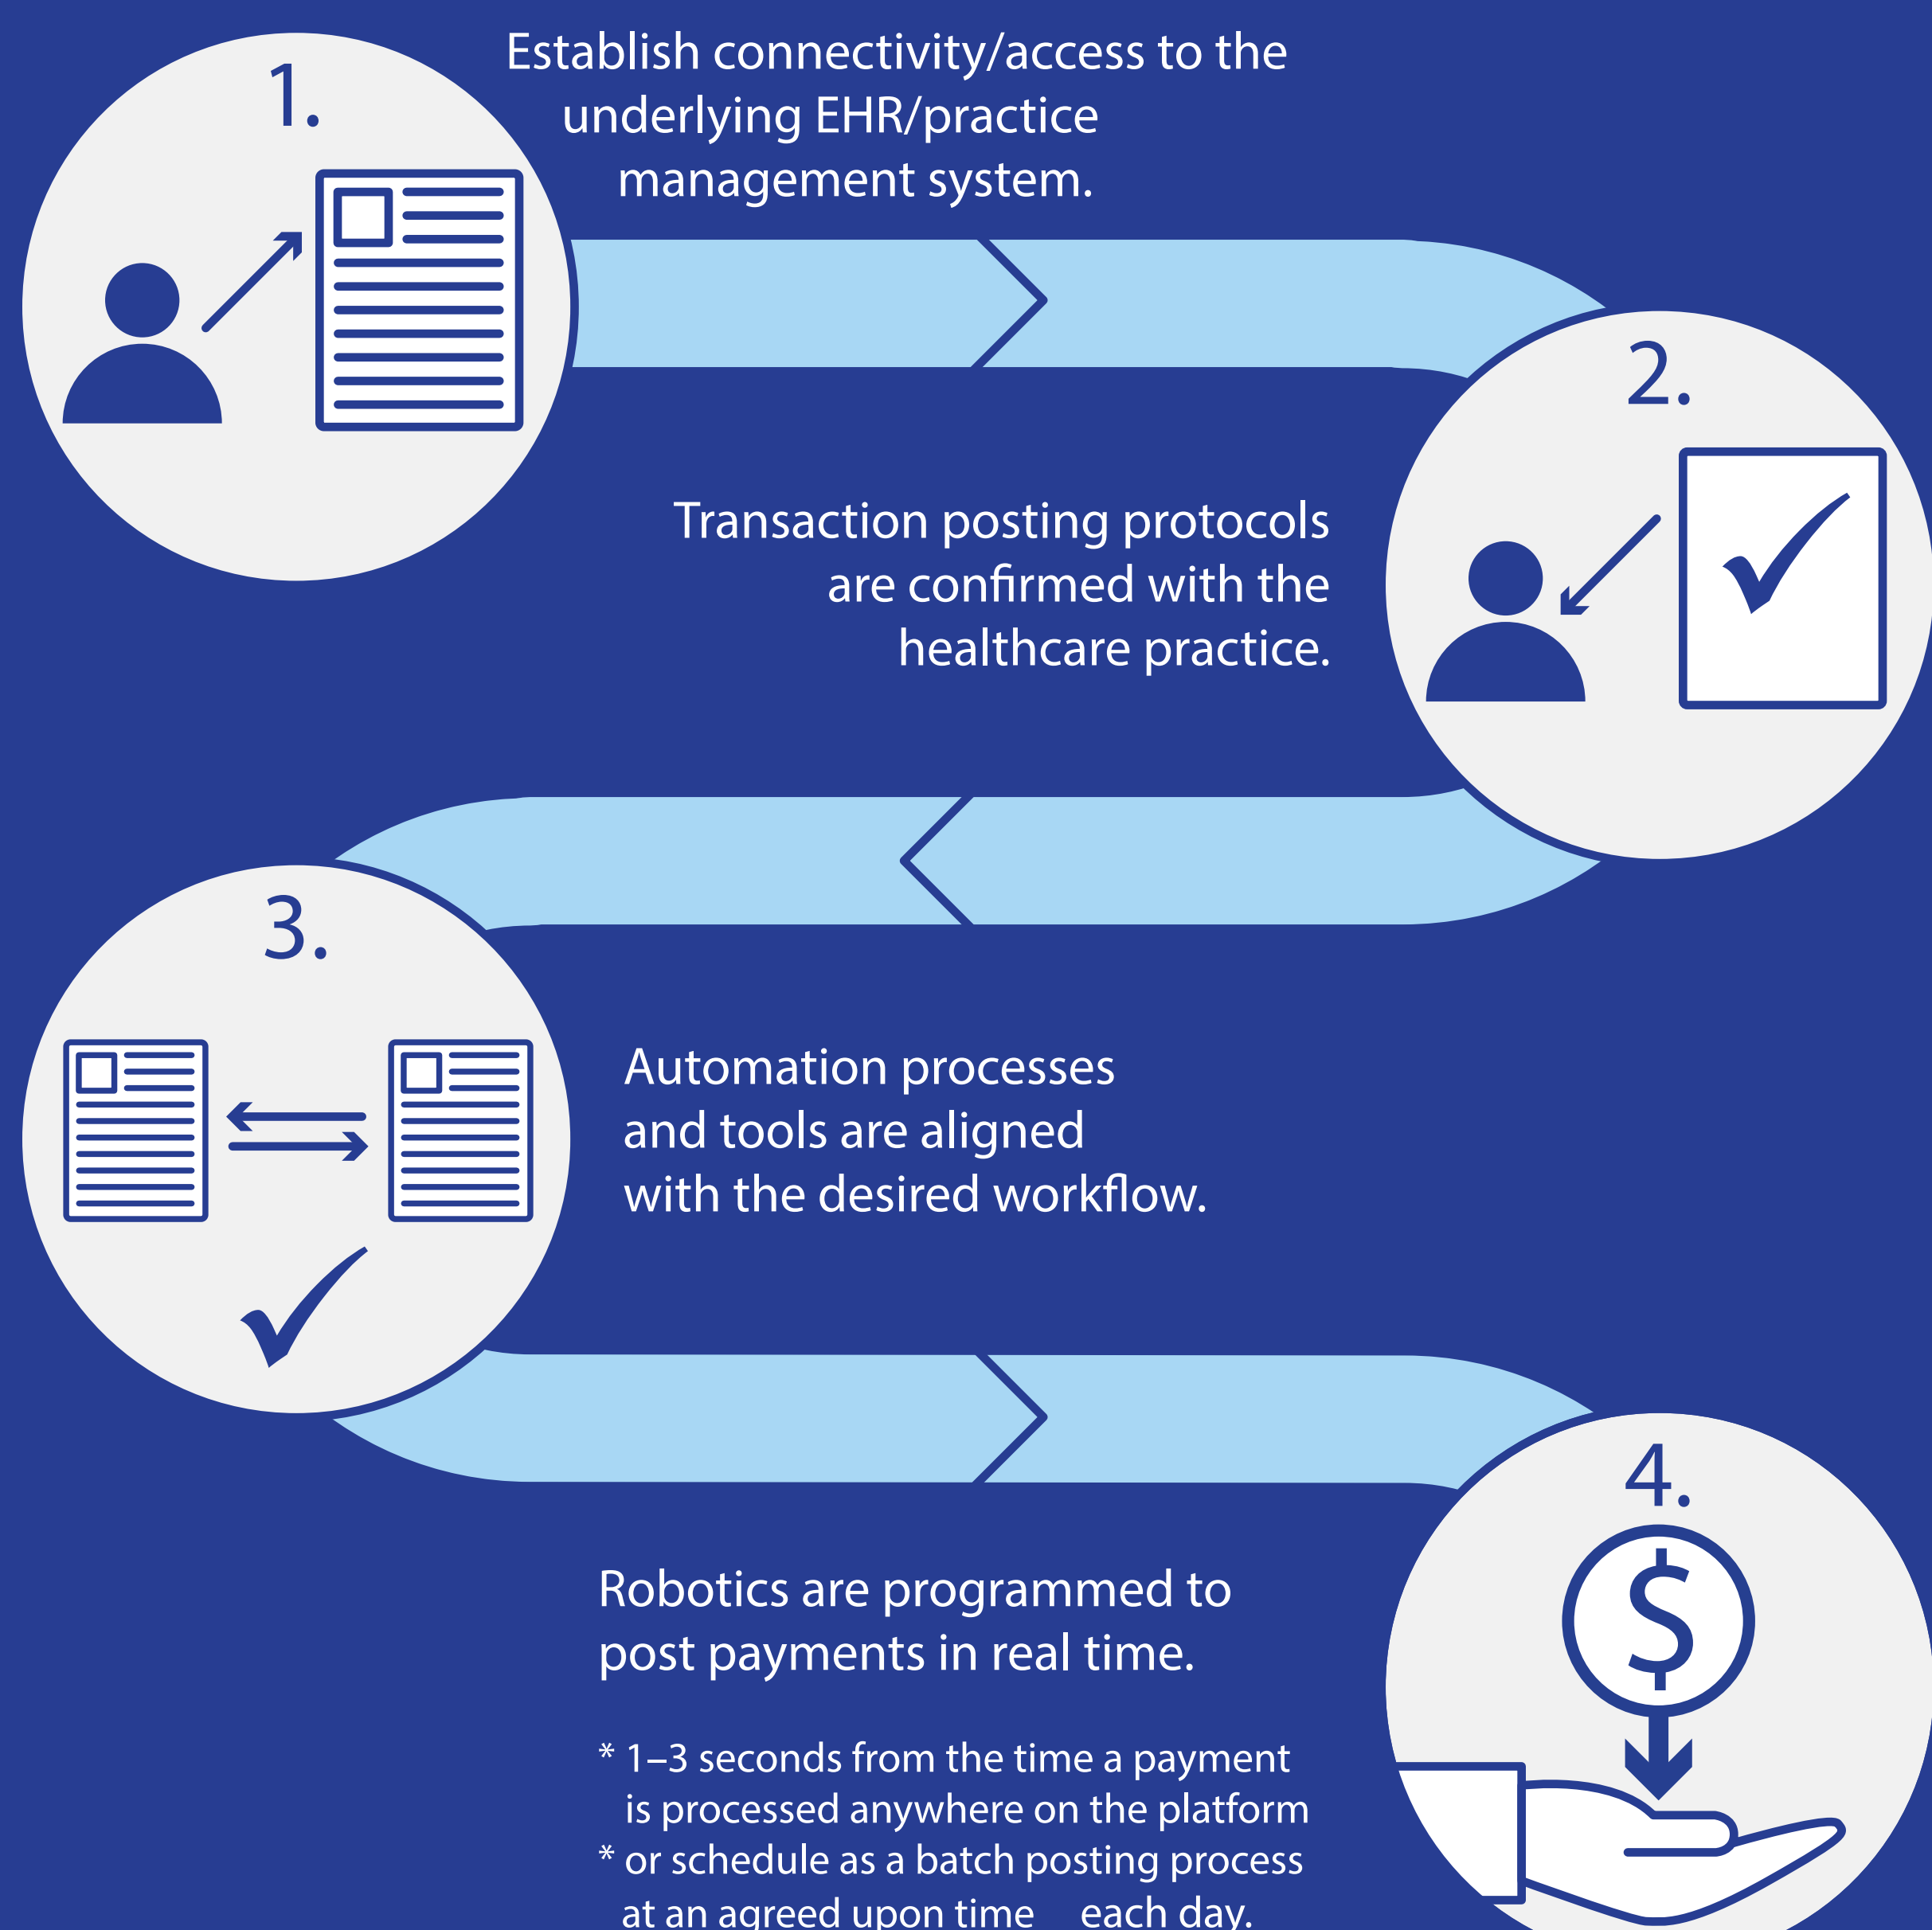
1.

Establish connectivity/access to the underlying EHR/practice management system.

2.

Transaction posting protocols are confirmed with the healthcare practice.

3.

Automation processes and tools are aligned with the desired workflow.

4.

Robotics are programmed to post payments in real time.

* 1–3 seconds from the time a payment is processed anywhere on the platform
* or schedule as a batch posting process at an agreed upon time each day.